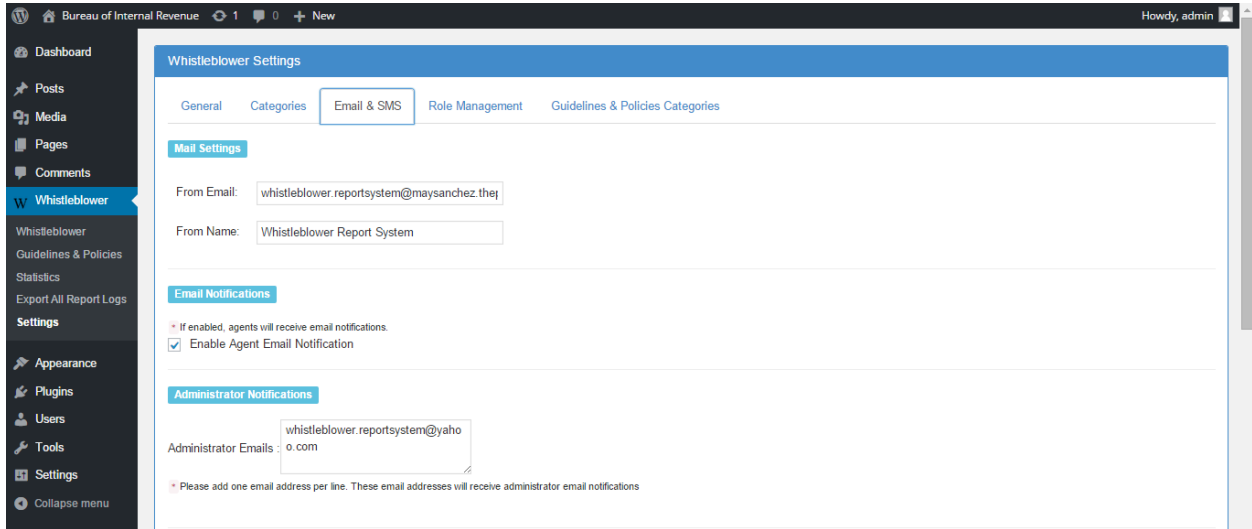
Bureau of Internal Revenue 1 0 + New

Howdy, admin

Dashboard

Posts

Media

Pages

Comments

Whistleblower

Whistleblower

Guidelines & Policies

Statistics

Export All Report Logs

Settings

Appearance

Plugins

Users

Tools

Settings

Collapse menu

Whistleblower Settings

General Categories Email & SMS Role Management Guidelines & Policies Categories

Mail Settings

From Email: whistleblower.reportsystem@maysanchez.thep

From Name: Whistleblower Report System

Email Notifications

* If enabled, agents will receive email notifications.

Enable Agent Email Notification

Administrator Notifications

Administrator Emails : whistleblower.reportsystem@yahoo.com

* Please add one email address per line. These email addresses will receive administrator email notifications